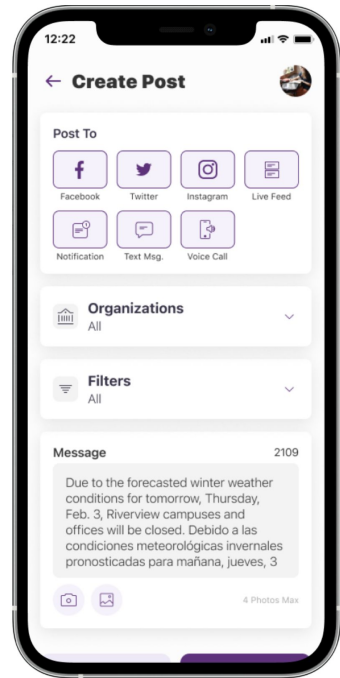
12:22

← Create Post

Post To

f
Facebook

Twitter

Instagram

Live Feed

Notification

Text Msg.

Voice Call

Organizations
All

Filters
All

Message 2109

Due to the forecasted winter weather conditions for tomorrow, Thursday, Feb. 3, Riverview campuses and offices will be closed. Debido a las condiciones meteorológicas invernales pronosticadas para mañana, jueves, 3

4 Photos Max